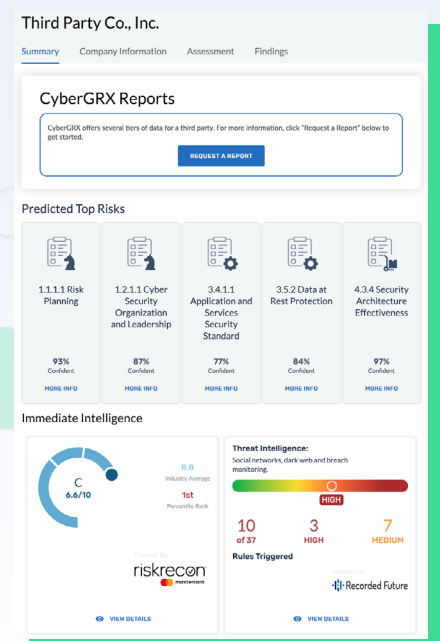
Third Party Co., Inc.

Summary Company Information Assessment Findings

CyberGRX Reports

CyberGRX offers several tiers of data for a third party. For more information, click "Request a Report" below to get started.

REQUEST A REPORT

Predicted Top Risks

| 1.1.1.1 Risk Planning | 1.2.1.1 Cyber Security Organization and Leadership | 3.4.1.1 Application and Services Security Standard | 3.5.2 Data at Rest Protection | 4.3.4 Security Architecture Effectiveness |
|---|---|---|---|---|
| 93% Confident | 87% Confident | 77% Confident | 84% Confident | 97% Confident |
| MORE INFO | MORE INFO | MORE INFO | MORE INFO | MORE INFO |

Immediate Intelligence

C
6.6/10

8.8
Industry Average

1st
Percentile Rank

Powered By
riskrecon
mastercard

VIEW DETAILS

Threat Intelligence:
Social networks, dark web and breach monitoring.

HIGH

10 of 37
3 HIGH
7 MEDIUM

Rules Triggered

Powered By
Recorded Future

VIEW DETAILS